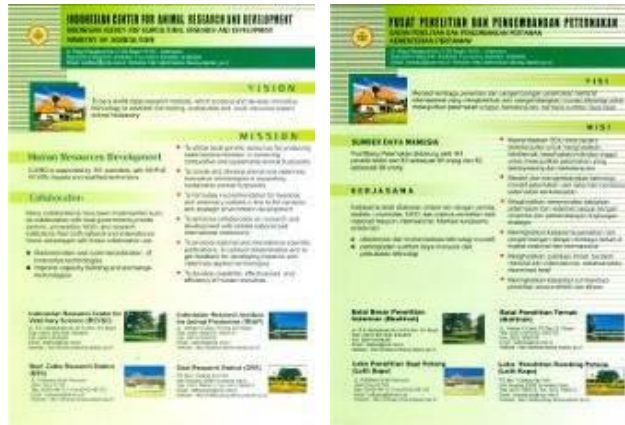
INDONESIAN CENTER FOR ANIMAL RESEARCH AND DEVELOPMENT
INDONESIAN AGENCY FOR AGRICULTURAL RESEARCH AND DEVELOPMENT
MINISTRY OF AGRICULTURE

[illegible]

VISION

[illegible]

MISSION

Human Resources Development

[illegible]

Collaboration

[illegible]

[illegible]

Indonesian Research Center for Veterinary Science (BB Litvet)

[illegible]

Indonesian Research Institute for Animal Production (BPT)

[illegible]

Beef Cattle Research Station

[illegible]

Goat Research Station

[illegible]

PUSAT PENELITIAN DAN PENGEMBANGAN PETERNAKAN
BADAN PENELITIAN DAN PENGEMBANGAN PERTANIAN
KEMENTERIAN PERTANIAN

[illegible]

VISI

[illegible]

MISI

SUMBER DAYA MANUSIA

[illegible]

KERJASAMA

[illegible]

Balai Besar Penelitian Veteriner (BBalitvet)

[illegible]

Balai Penelitian Ternak (Balitnak)

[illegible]

Loka Penelitian Sapi Potong (Lolit Sapi)

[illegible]

Loka Penelitian Kambing Potong (Lolit Kapo)

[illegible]